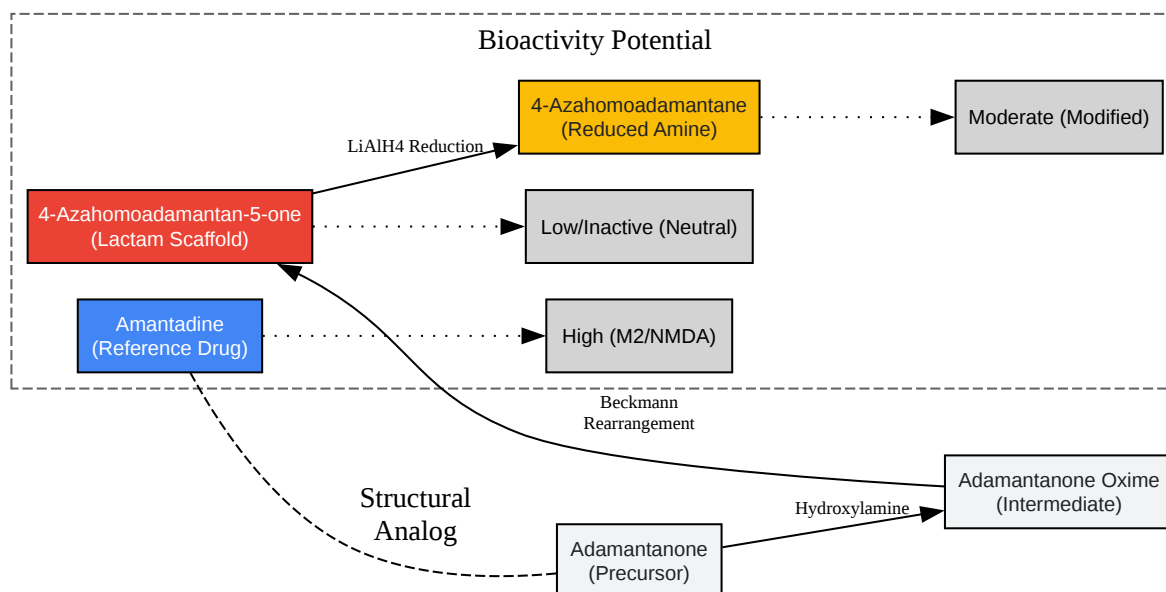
Bioactivity Potential

LiAlH4 Reduction

4-Azahomoadamantane
(Reduced Amine)

Moderate (Modified)

4-Azahomoadamantan-5-one
(Lactam Scaffold)

Low/Inactive (Neutral)

Amantadine
(Reference Drug)

High (M2/NMDA)

Beckmann
Rearrangement

Adamantanone Oxime
(Intermediate)

Structural
Analog

Hydroxylamine

Adamantanone
(Precursor)